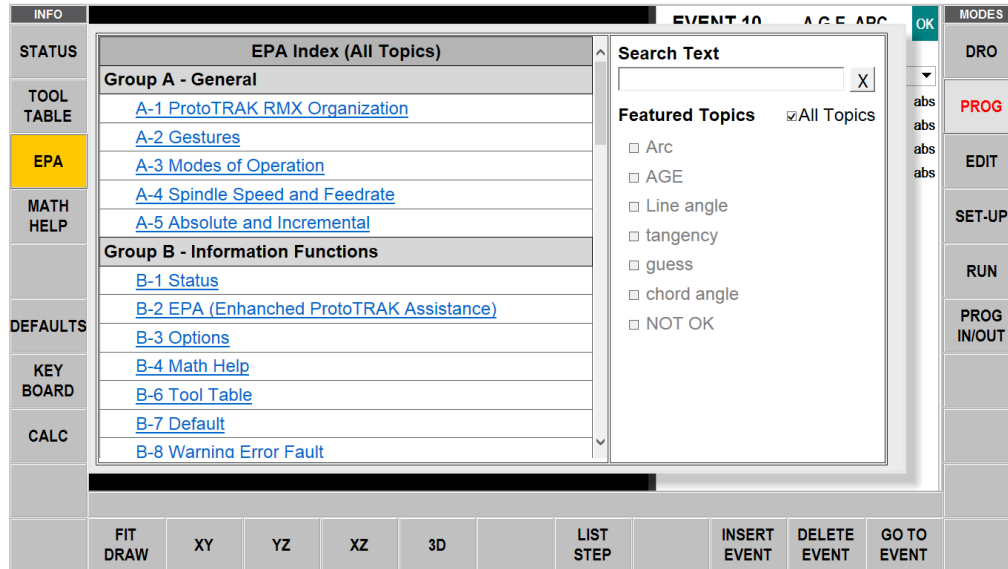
INFO

STATUS

TOOL TABLE

EPA

MATH HELP

DEFAULTS

KEY BOARD

CALC

EVENT 10 A G E ARC

OK

EPA Index (All Topics)

Group A - General

A-1 ProtoTRAK RMX Organization

A-2 Gestures

A-3 Modes of Operation

A-4 Spindle Speed and Feedrate

A-5 Absolute and Incremental

Group B - Information Functions

B-1 Status

B-2 EPA (Enhanced ProtoTRAK Assistance)

B-3 Options

B-4 Math Help

B-6 Tool Table

B-7 Default

B-8 Warning Error Fault

Search Text

X

Featured Topics

☑All Topics

☐ Arc

☐ AGE

☐ Line angle

☐ tangency

☐ guess

☐ chord angle

☐ NOT OK

abs

abs

abs

abs

MODES

DRO

PROG

EDIT

SET-UP

RUN

PROG IN/OUT

FIT DRAW

XY

YZ

XZ

3D

LIST STEP

INSERT EVENT

DELETE EVENT

GO TO EVENT